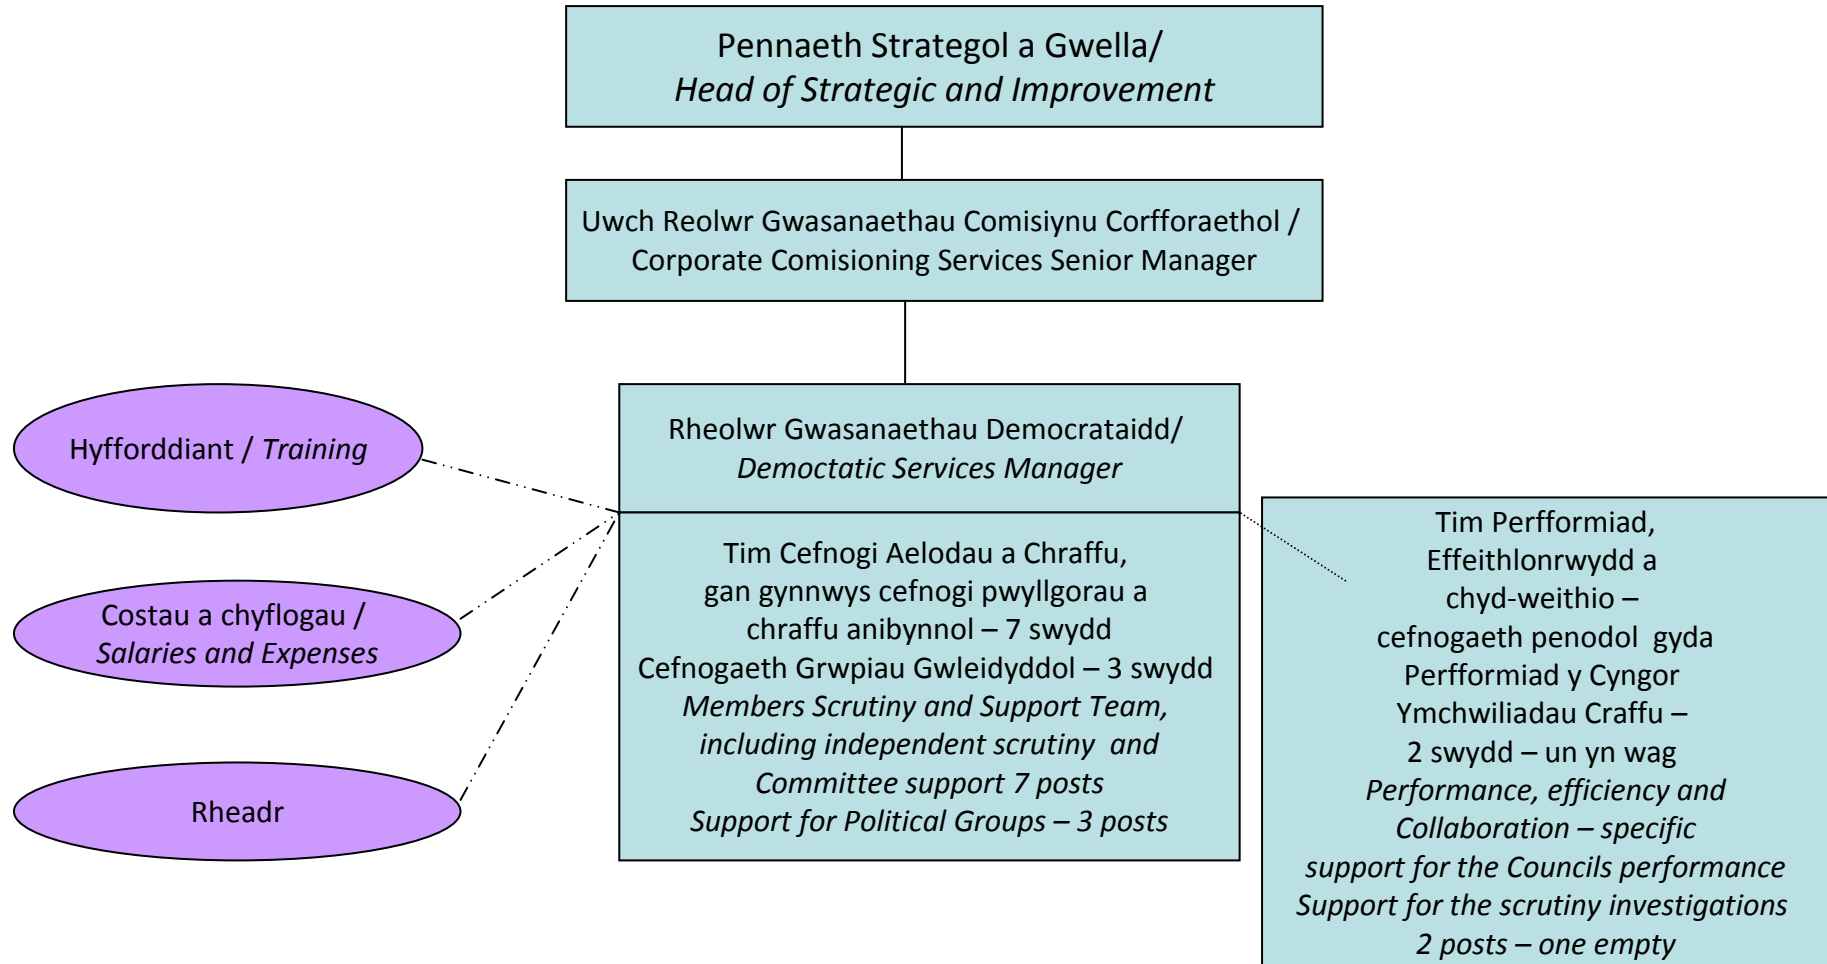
Pennaeth Strategol a Gwella/
*Head of Strategic and Improvement*

Uwch Reolwr Gwasanaethau Comisiynu Corfforaethol / Corporate Comisioning Services Senior Manager

Rheolwr Gwasanaethau Democrataidd/
*Democtatic Services Manager*

Tim Cefnogi Aelodau a Chraffu, gan gynnwys cefnogi pwyllgorau a chraffu anibynnol – 7 swydd
Cefnogaeth Grwpiau Gwleidyddol – 3 swydd
*Members Scrutiny and Support Team, including independent scrutiny and Committee support 7 posts*
*Support for Political Groups – 3 posts*

Hyfforddiant / *Training*

Costau a chyflogau / *Salaries and Expenses*

Rheadr

Tim Perfformiad, Effeithlonrwydd a chyd-weithio – cefnogaeth penodol gyda Perfformiad y Cyngor
Ymchwiliadau Craffu – 2 swydd – un yn wag
*Performance, efficiency and Collaboration – specific support for the Councils performance*
*Support for the scrutiny investigations*
*2 posts – one empty*